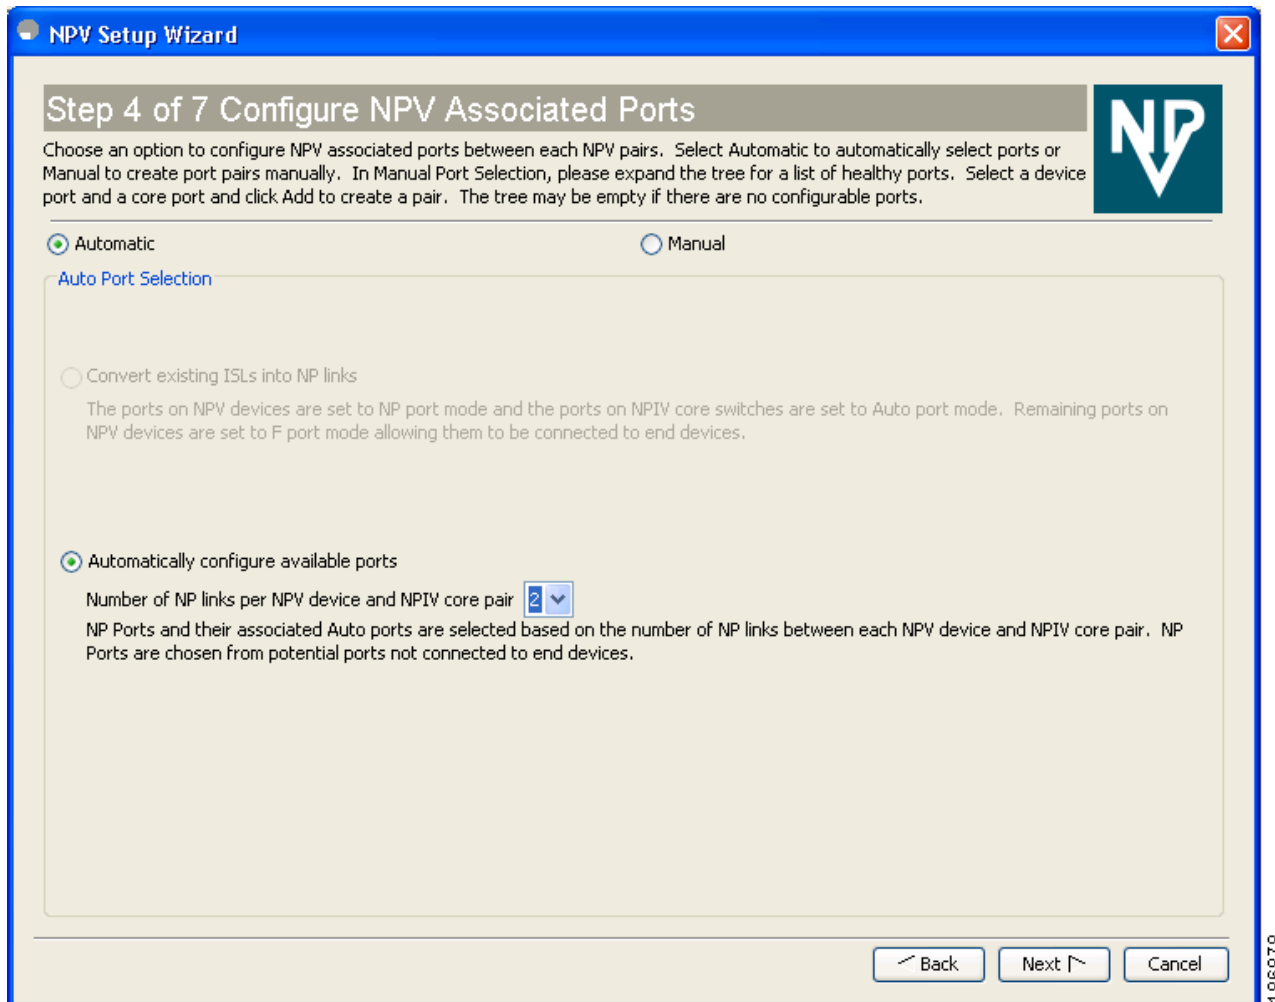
NPV Setup Wizard

Step 4 of 7 Configure NPV Associated Ports

Choose an option to configure NPV associated ports between each NPV pairs. Select Automatic to automatically select ports or Manual to create port pairs manually. In Manual Port Selection, please expand the tree for a list of healthy ports. Select a device port and a core port and click Add to create a pair. The tree may be empty if there are no configurable ports.

NPV

Automatic

Manual

Auto Port Selection

Convert existing ISLs into NP links

The ports on NPV devices are set to NP port mode and the ports on NPIV core switches are set to Auto port mode. Remaining ports on NPV devices are set to F port mode allowing them to be connected to end devices.

Automatically configure available ports

Number of NP links per NPV device and NPIV core pair 2

NP Ports and their associated Auto ports are selected based on the number of NP links between each NPV device and NPIV core pair. NP Ports are chosen from potential ports not connected to end devices.

Back

Next

Cancel

186879